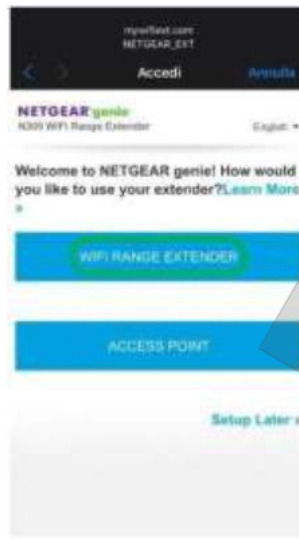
mywifiext.com
NETGEAR_EXT

Accedi

Annulla

NETGEAR genie
N300 WiFi Range Extender

English

Welcome to NETGEAR genie! How would you like to use your extender?Learn More »

WIFI RANGE EXTENDER

ACCESS POINT

Setup Later